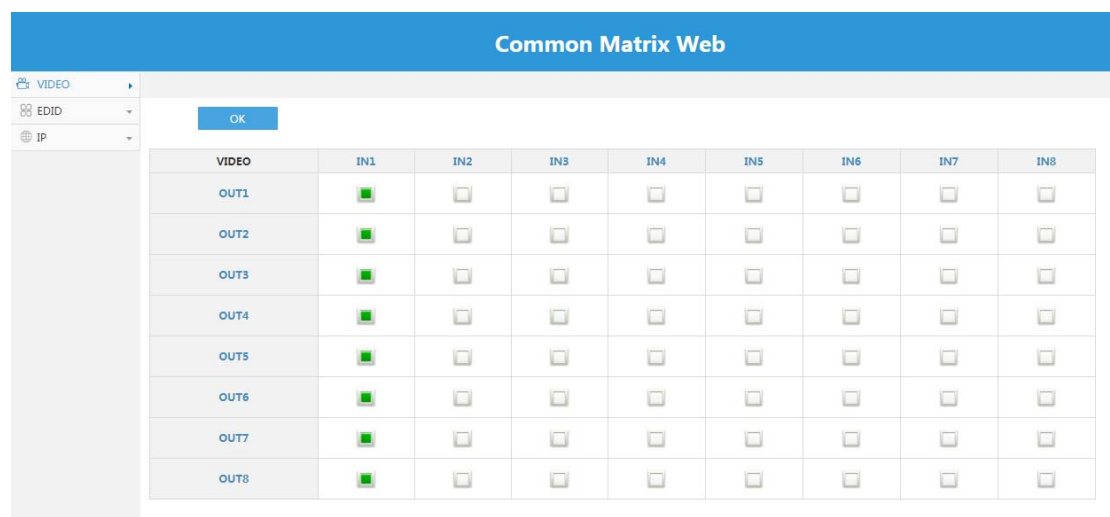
Common Matrix Web

VIDEO
EDID
IP

OK

| VIDEO | IN1 | IN2 | IN3 | IN4 | IN5 | IN6 | IN7 | IN8 |
|---|---|---|---|---|---|---|---|---|
| OUT1 | | | | | | | | |
| OUT2 | | | | | | | | |
| OUT3 | | | | | | | | |
| OUT4 | | | | | | | | |
| OUT5 | | | | | | | | |
| OUT6 | | | | | | | | |
| OUT7 | | | | | | | | |
| OUT8 | | | | | | | | |